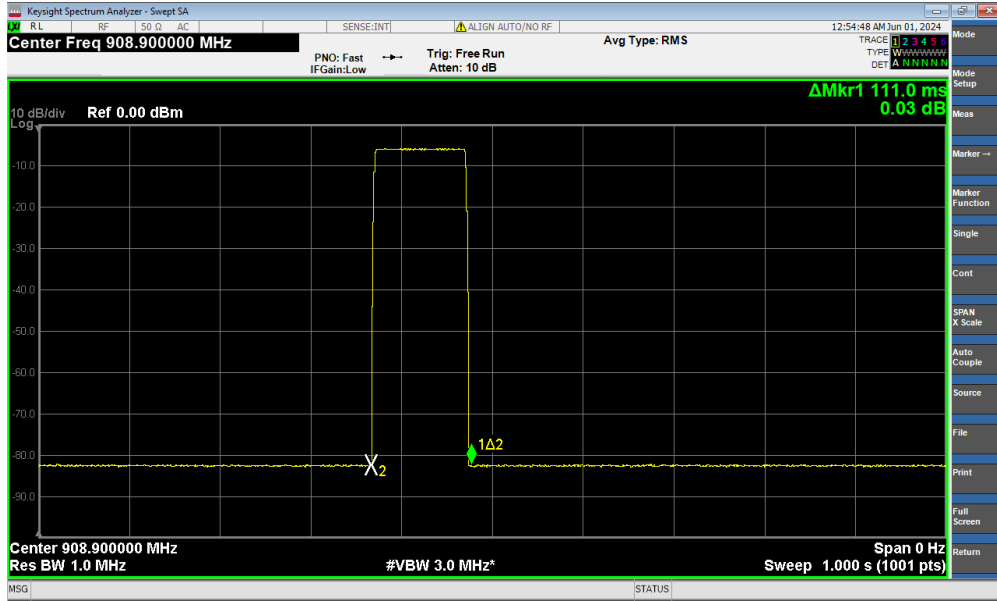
Keysight Spectrum Analyzer - Swept SA

RL RF 50 Ω AC SENSE:INT ALIGN AUTO/NO RF 12:54:48 AM Jun 01, 2024

Center Freq 908.900000 MHz

PNO: Fast IFGain:Low

Trig: Free Run Atten: 10 dB

Avg Type: RMS

TRACE 1 2 3 4 5 6
TYPE W
DET A N N N N N

ΔMkr1 111.0 ms
0.03 dB

10 dB/div Ref 0.00 dBm
Log

-10.0
-20.0
-30.0
-40.0
-50.0
-60.0
-70.0
-80.0
-90.0

X2

1Δ2

Center 908.900000 MHz
Res BW 1.0 MHz
#VBW 3.0 MHz*
Span 0 Hz
Sweep 1.000 s (1001 pts)

Mode
Mode Setup
Meas
Marker →
Marker Function
Single
Cont
SPAN X Scale
Auto Couple
Source
File
Print
Full Screen
Return

MSG
STATUS